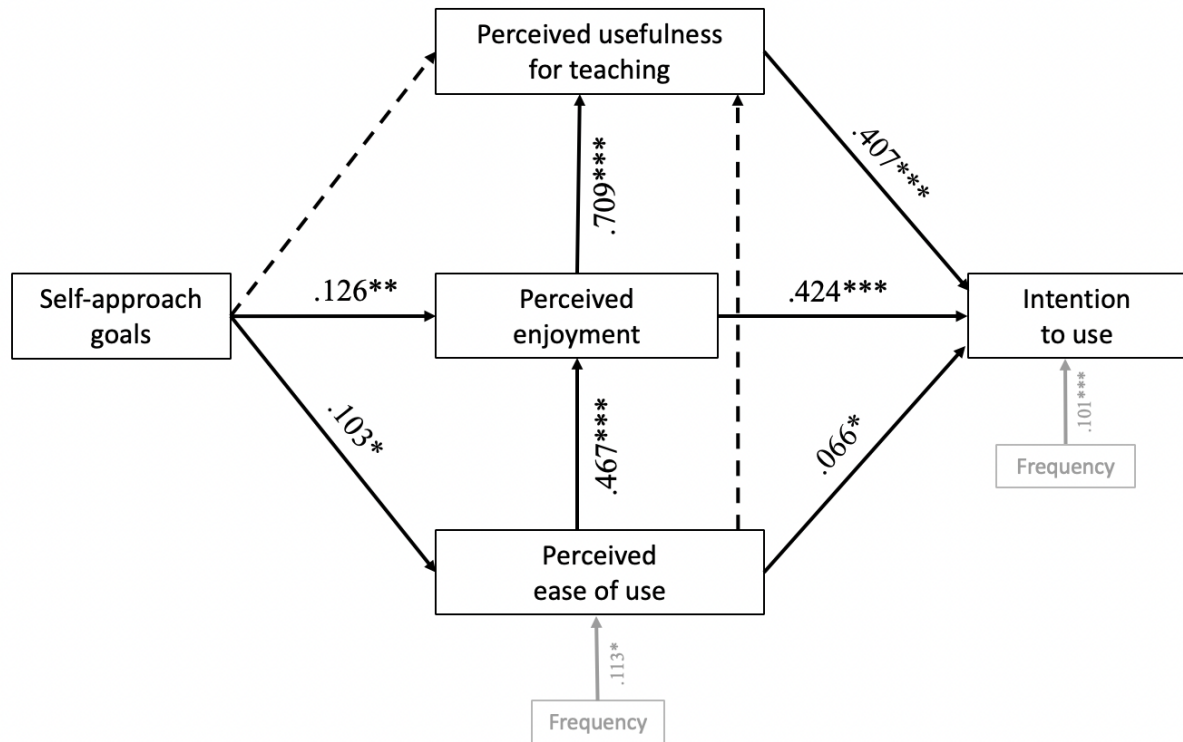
Perceived usefulness for teaching

.709***

.407***

Self-approach goals

.126**

Perceived enjoyment

.424***

Intention to use

.101***

Frequency

.103*

.467***

.066*

Perceived ease of use

.113*

Frequency